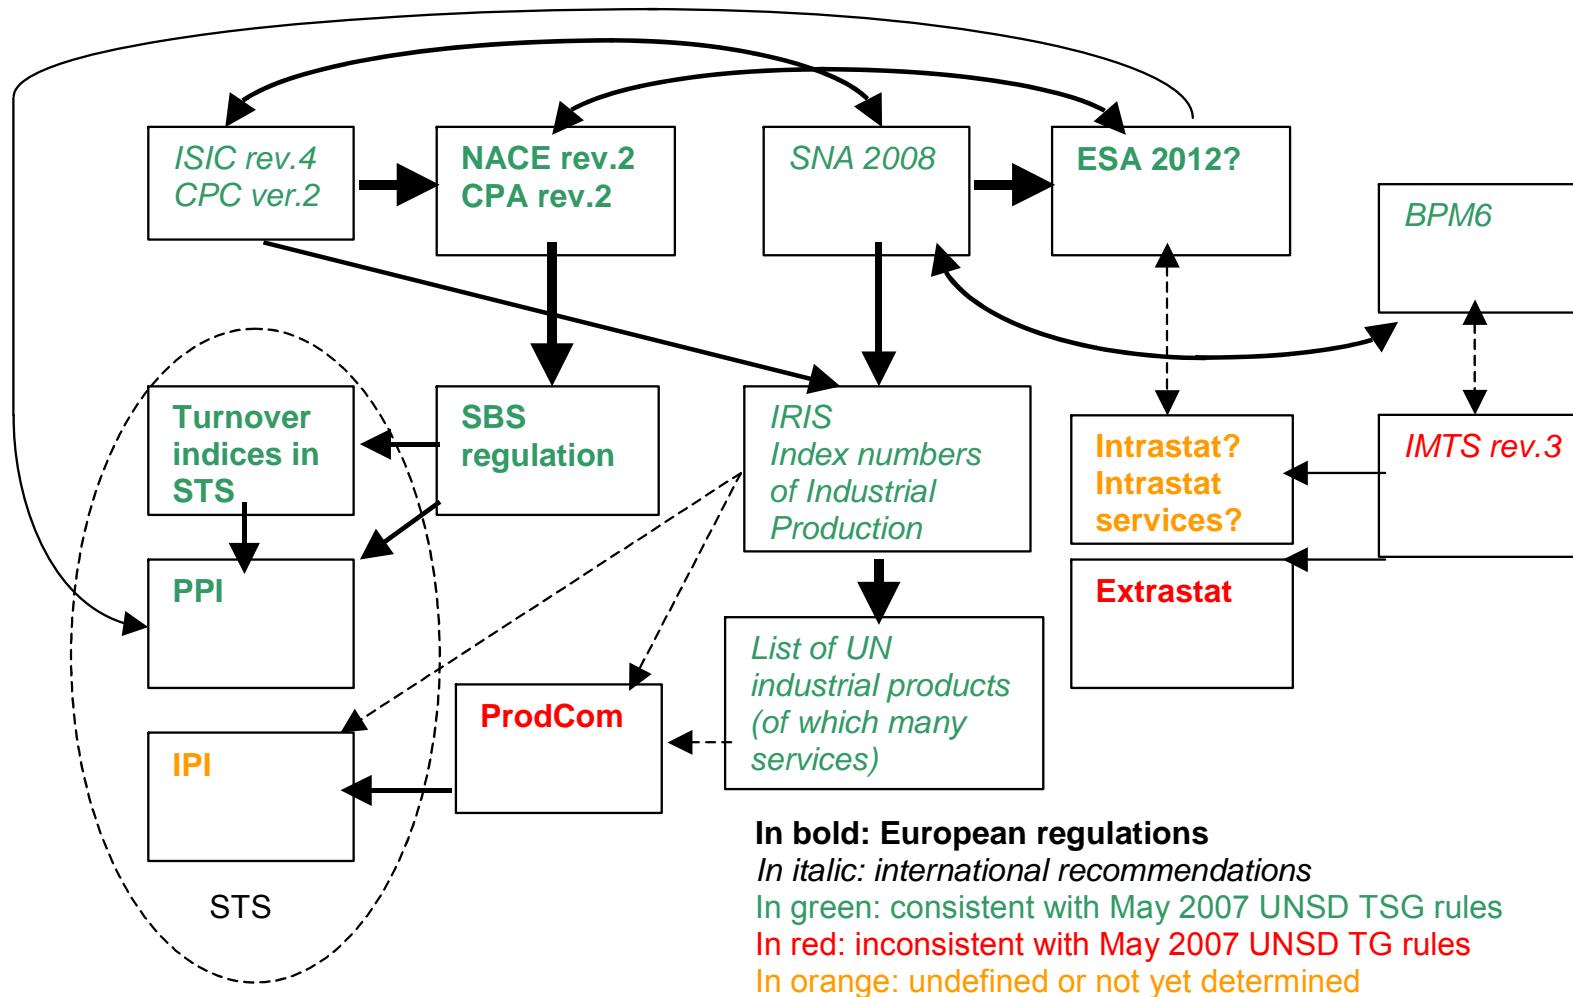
ISIC rev.4
CPC ver.2

NACE rev.2
CPA rev.2

SNA 2008

ESA 2012?

BPM6

Turnover indices in STS

SBS regulation

IRIS
Index numbers of Industrial Production

Intrastat?
Intrastat services?

IMTS rev.3

PPI

Extrastat

List of UN industrial products (of which many services)

ProdCom

IPI

STS

**In bold: European regulations**
*In italic: international recommendations*
In green: consistent with May 2007 UNSD TSG rules
In red: inconsistent with May 2007 UNSD TG rules
In orange: undefined or not yet determined